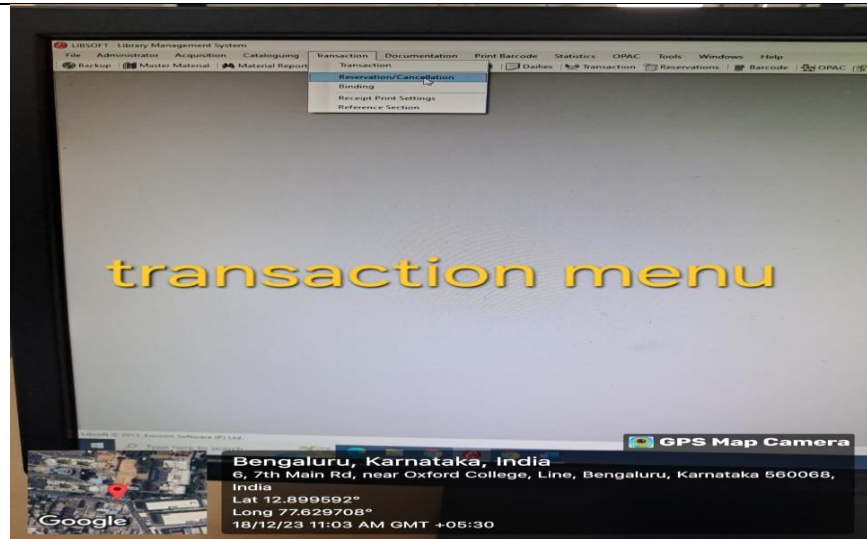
LIBSOFT - Library Management System

File Administrator Acquisition Cataloguing Transaction Documentation Print Barcode Statistics OPAC Tools Windows Help

Backup Master Material Material Report Dailies Transaction Reservations Barcode OPAC

Transaction
Reservation/Cancellation
Binding
Receipt Print Settings
Reference Section

transaction menu

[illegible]

GPS Map Camera

Google

Bengaluru, Karnataka, India
6, 7th Main Rd, near Oxford College, Line, Bengaluru, Karnataka 560068, India
Lat 12.899592°
Long 77.629708°
18/12/23 11:03 AM GMT +05:30